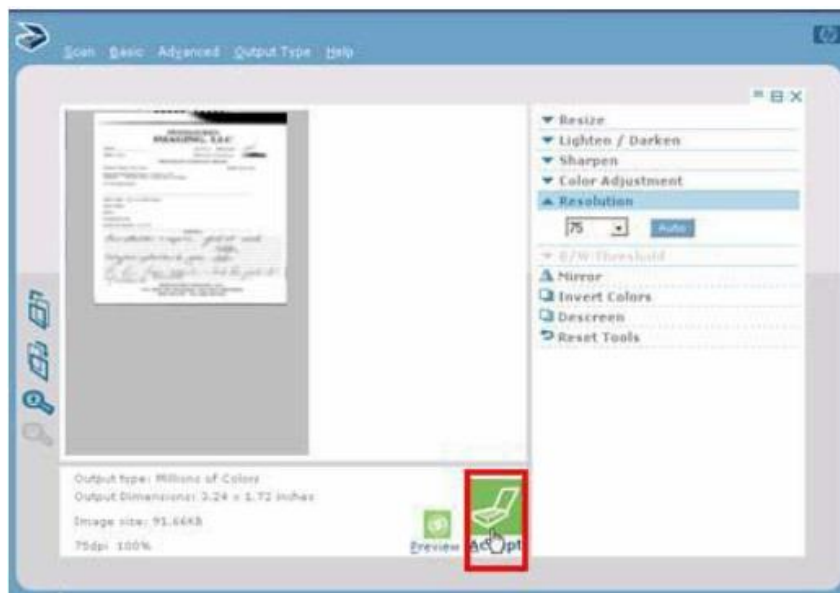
Scan Basic Advanced Output Type Help

Resize
Lighten / Darken
Sharpen
Color Adjustment
Resolution
75
Auto
B/W Threshold
Mirror
Invert Colors
Descreen
Reset Tools

Output type: Millions of Colors
Output Dimensions: 3.24 x 1.72 inches
Image size: 91.66KB
75dpi 100%

Preview
Accept